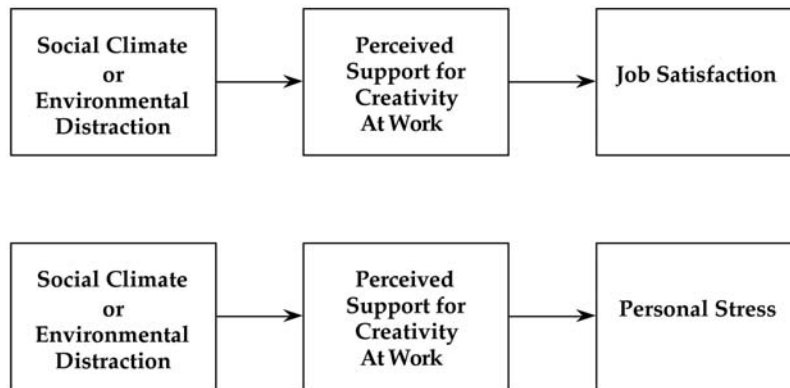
Social Climate or Environmental Distraction

Perceived Support for Creativity At Work

Job Satisfaction

Social Climate or Environmental Distraction

Perceived Support for Creativity At Work

Personal Stress